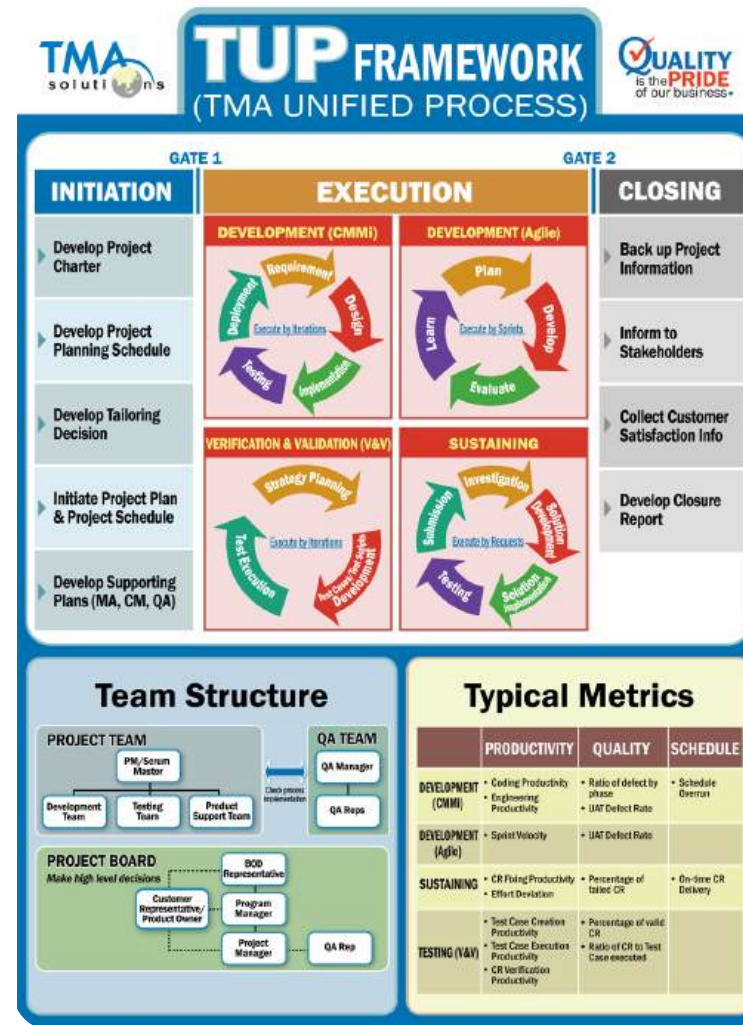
TMA solutions

TUP FRAMEWORK (TMA UNIFIED PROCESS)

QUALITY is the PRIDE of our business

GATE 1

GATE 2

INITIATION

Develop Project Charter

Develop Project Planning Schedule

Develop Tailoring Decision

Initiate Project Plan & Project Schedule

Develop Supporting Plans (MA, CM, QA)

EXECUTION

DEVELOPMENT (CMMi)

Requirement

Design

Implementation

Testing

Deployment

Execute by Iterations

DEVELOPMENT (Agile)

Plan

Develop

Evaluate

Learn

Execute by Sprints

VERIFICATION & VALIDATION (V&V)

Strategy Planning

Test Cases/Test Scripts Development

Test Execution

Execute by Iterations

SUSTAINING

Investigation

Solution Development

Solution Implementation

Testing

Submission

Execute by Requests

CLOSING

Back up Project Information

Inform to Stakeholders

Collect Customer Satisfaction Info

Develop Closure Report

Team Structure

PROJECT TEAM

PM/Scrum Master

Development Team

Testing Team

Product Support Team

QA TEAM

QA Manager

QA Reps

Check process implementation

PROJECT BOARD

Make high level decisions

BOD Representative

Customer Representative/ Product Owner

Program Manager

Project Manager

QA Rep

Typical Metrics

| | PRODUCTIVITY | QUALITY | SCHEDULE |
|---|---|---|---|
| DEVELOPMENT (CMMi) | • Coding Productivity • Engineering Productivity | • Ratio of defect by phase • UAT Defect Rate | • Schedule Overrun |
| DEVELOPMENT (Agile) | • Sprint Velocity | • UAT Defect Rate | |
| SUSTAINING | • CR Fixing Productivity • Effort Deviation | • Percentage of failed CR | • On-time CR Delivery |
| TESTING (V&V) | • Test Case Creation Productivity • Test Case Execution Productivity • CR Verification Productivity | • Percentage of valid CR • Ratio of CR to Test Case executed | |